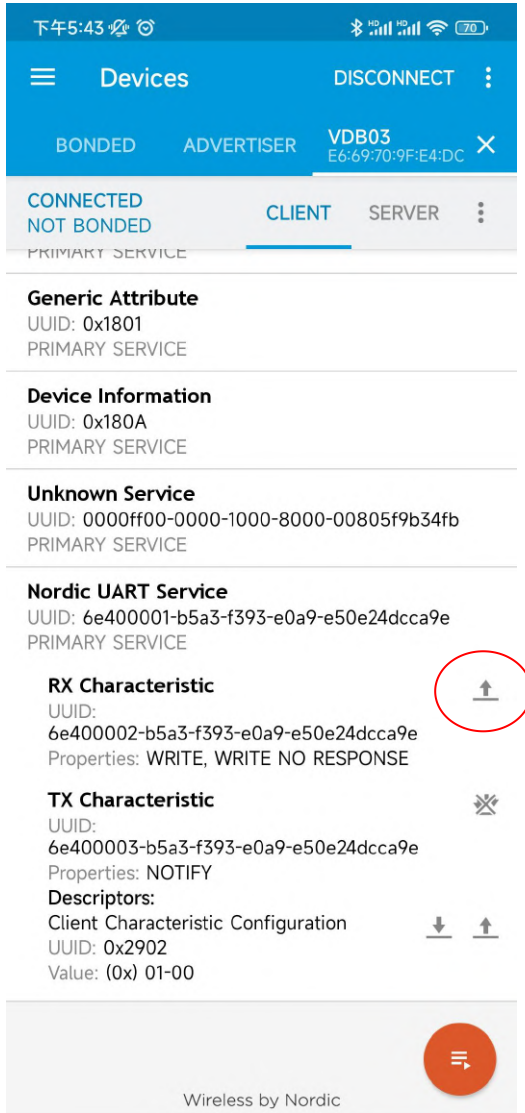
下午5:43 70

Devices DISCONNECT

BONDED ADVERTISER VDB03
E6:69:70:9F:E4:DC

CONNECTED
NOT BONDED
CLIENT SERVER

PRIMARY SERVICE

Generic Attribute
UUID: 0x1801
PRIMARY SERVICE

Device Information
UUID: 0x180A
PRIMARY SERVICE

Unknown Service
UUID: 0000ff00-0000-1000-8000-00805f9b34fb
PRIMARY SERVICE

Nordic UART Service
UUID: 6e400001-b5a3-f393-e0a9-e50e24dcca9e
PRIMARY SERVICE

RX Characteristic
UUID:
6e400002-b5a3-f393-e0a9-e50e24dcca9e
Properties: WRITE, WRITE NO RESPONSE

TX Characteristic
UUID:
6e400003-b5a3-f393-e0a9-e50e24dcca9e
Properties: NOTIFY
Descriptors:
Client Characteristic Configuration
UUID: 0x2902
Value: (0x) 01-00

Wireless by Nordic